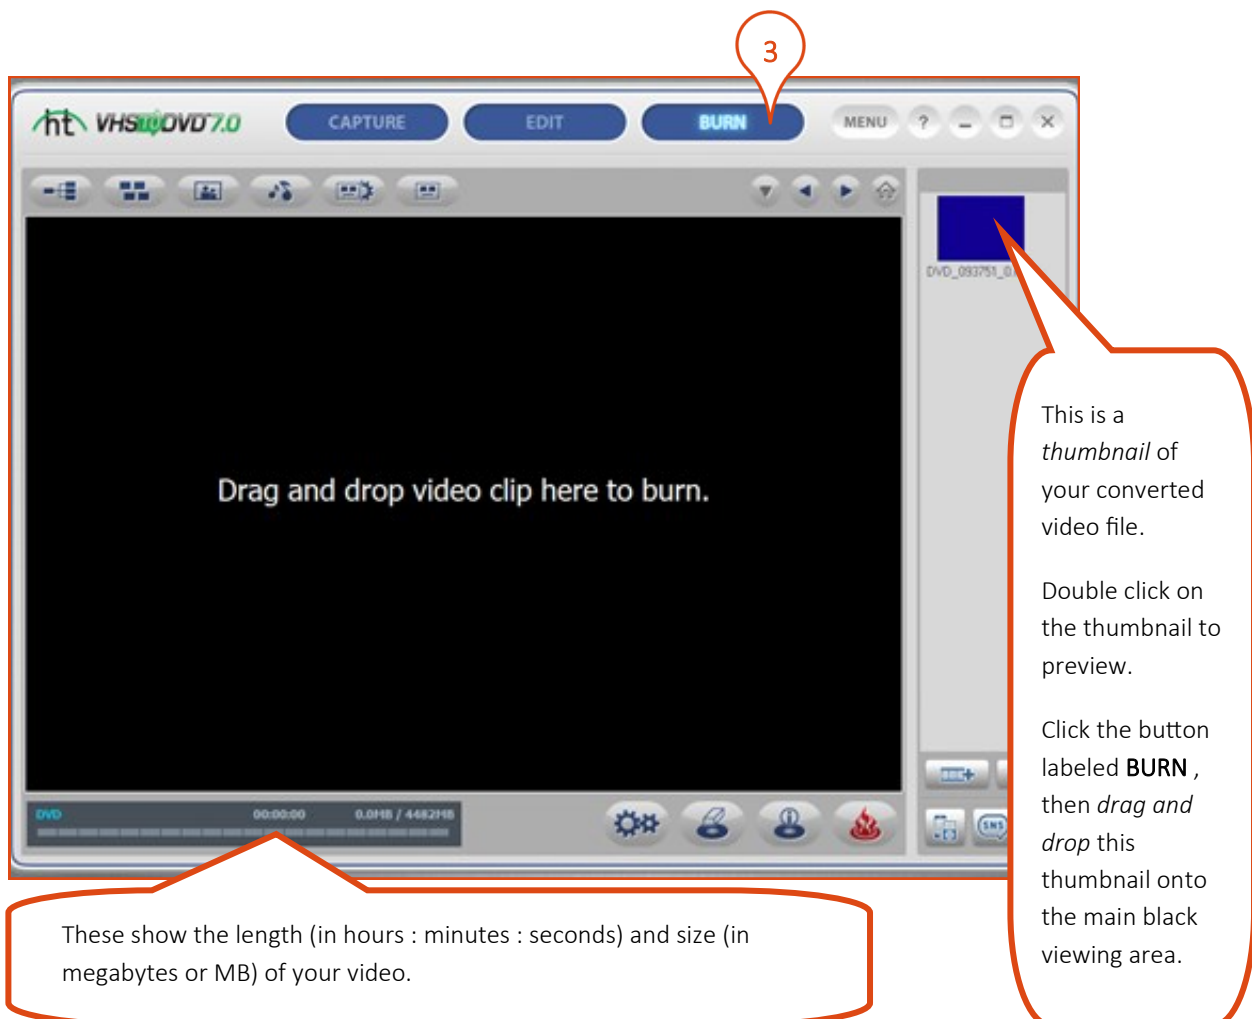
3

ht VHS to DVD 7.0

CAPTURE

EDIT

BURN

MENU

?

Drag and drop video clip here to burn.

DVD_093751_0

DVD

00:00:00

0.0MB / 4482MB

This is a *thumbnail* of your converted video file.

Double click on the thumbnail to preview.

Click the button labeled **BURN** , then *drag and drop* this thumbnail onto the main black viewing area.

These show the length (in hours : minutes : seconds) and size (in megabytes or MB) of your video.